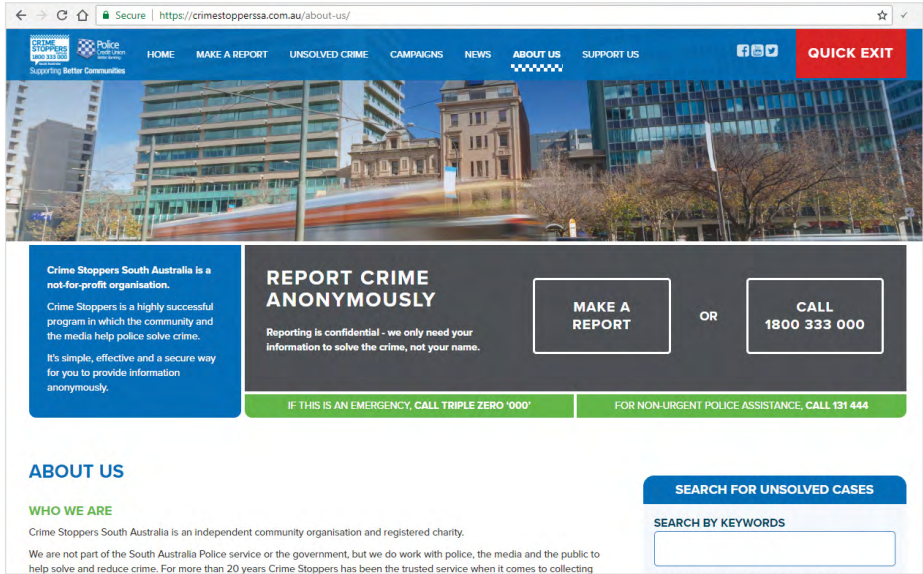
Secure | https://crimestopperssa.com.au/about-us/

CRIME STOPPERS 1800 333 000 Police Credit Union Supporting Better Communities

HOME MAKE A REPORT UNSOLVED CRIME CAMPAIGNS NEWS ABOUT US SUPPORT US

QUICK EXIT

Crime Stoppers South Australia is a not-for-profit organisation.

Crime Stoppers is a highly successful program in which the community and the media help police solve crime.

It's simple, effective and a secure way for you to provide information anonymously.

REPORT CRIME ANONYMOUSLY

Reporting is confidential - we only need your information to solve the crime, not your name.

MAKE A REPORT

OR

CALL 1800 333 000

IF THIS IS AN EMERGENCY, CALL TRIPLE ZERO '000'

FOR NON-URGENT POLICE ASSISTANCE, CALL 131 444

ABOUT US

WHO WE ARE

Crime Stoppers South Australia is an independent community organisation and registered charity.

We are not part of the South Australia Police service or the government, but we do work with police, the media and the public to help solve and reduce crime. For more than 20 years Crime Stoppers has been the trusted service when it comes to collecting

SEARCH FOR UNSOLVED CASES

SEARCH BY KEYWORDS